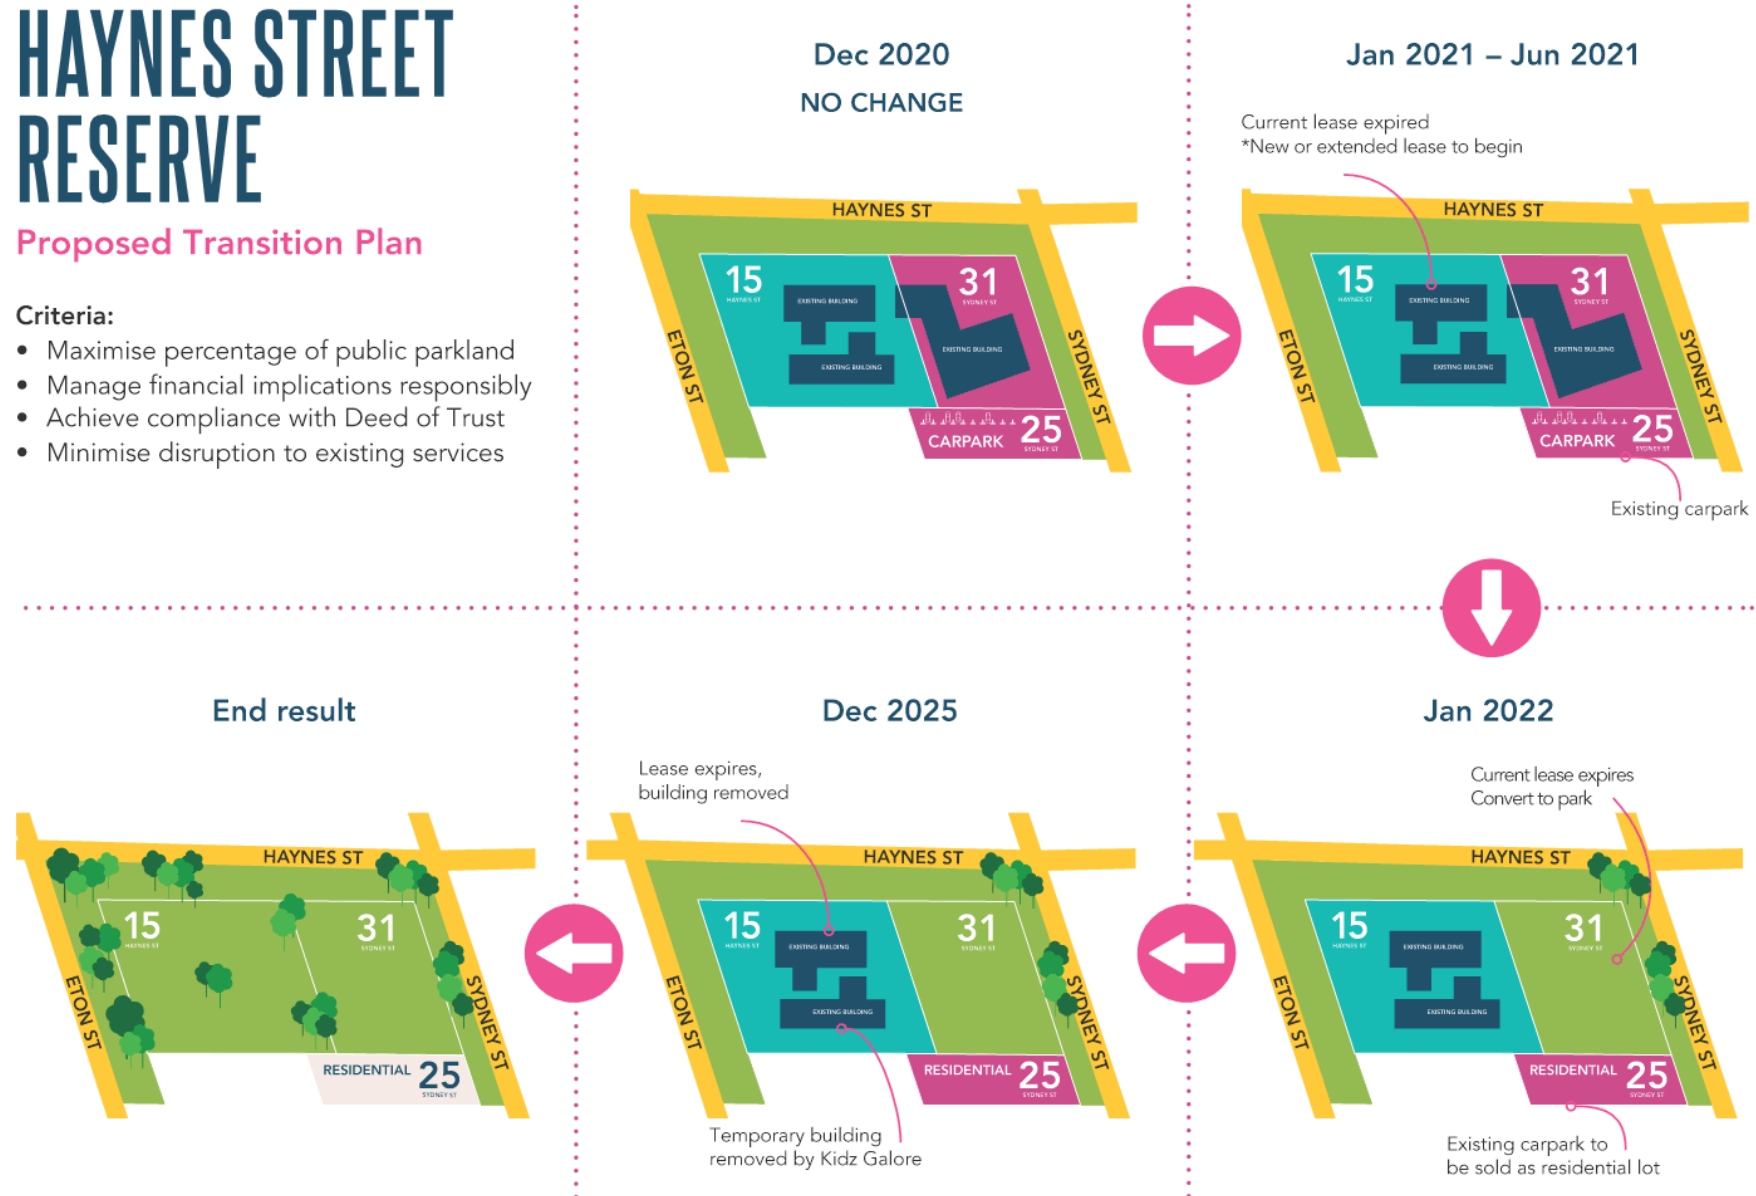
HAYNES STREET RESERVE

Proposed Transition Plan

Criteria:
• Maximise percentage of public parkland
• Manage financial implications responsibly
• Achieve compliance with Deed of Trust
• Minimise disruption to existing services

Dec 2020
NO CHANGE

HAYNES ST
ETON ST
SYDNEY ST
15 HAYNES ST
31 SYDNEY ST
EXISTING BUILDING
EXISTING BUILDING
EXISTING BUILDING
CARPARK 25 SYDNEY ST

Jan 2021 – Jun 2021

Current lease expired
*New or extended lease to begin

HAYNES ST
ETON ST
SYDNEY ST
15 HAYNES ST
31 SYDNEY ST
EXISTING BUILDING
EXISTING BUILDING
EXISTING BUILDING
CARPARK 25 SYDNEY ST

Existing carpark

End result

HAYNES ST
ETON ST
SYDNEY ST
15 HAYNES ST
31 SYDNEY ST
RESIDENTIAL 25 SYDNEY ST

Dec 2025

Lease expires, building removed

HAYNES ST
ETON ST
SYDNEY ST
15 HAYNES ST
31 SYDNEY ST
EXISTING BUILDING
EXISTING BUILDING
RESIDENTIAL 25 SYDNEY ST

Temporary building removed by Kidz Galore

Jan 2022

Current lease expires
Convert to park

HAYNES ST
ETON ST
SYDNEY ST
15 HAYNES ST
31 SYDNEY ST
EXISTING BUILDING
EXISTING BUILDING
RESIDENTIAL 25 SYDNEY ST

Existing carpark to be sold as residential lot